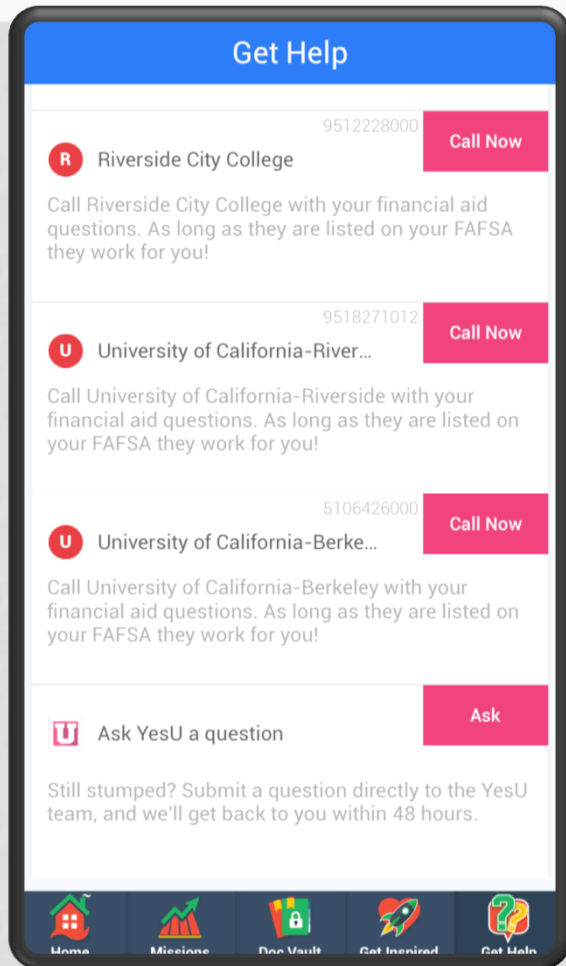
Get Help

9512228000
Call Now
R
Riverside City College

Call Riverside City College with your financial aid questions. As long as they are listed on your FAFSA they work for you!

9518271012
Call Now
U
University of California-River...

Call University of California-Riverside with your financial aid questions. As long as they are listed on your FAFSA they work for you!

5106426000
Call Now
U
University of California-Berke...

Call University of California-Berkeley with your financial aid questions. As long as they are listed on your FAFSA they work for you!

U
Ask YesU a question
Ask

Still stumped? Submit a question directly to the YesU team, and we'll get back to you within 48 hours.

Home
Missions
Doc Vault
Get Inspired
Get Help